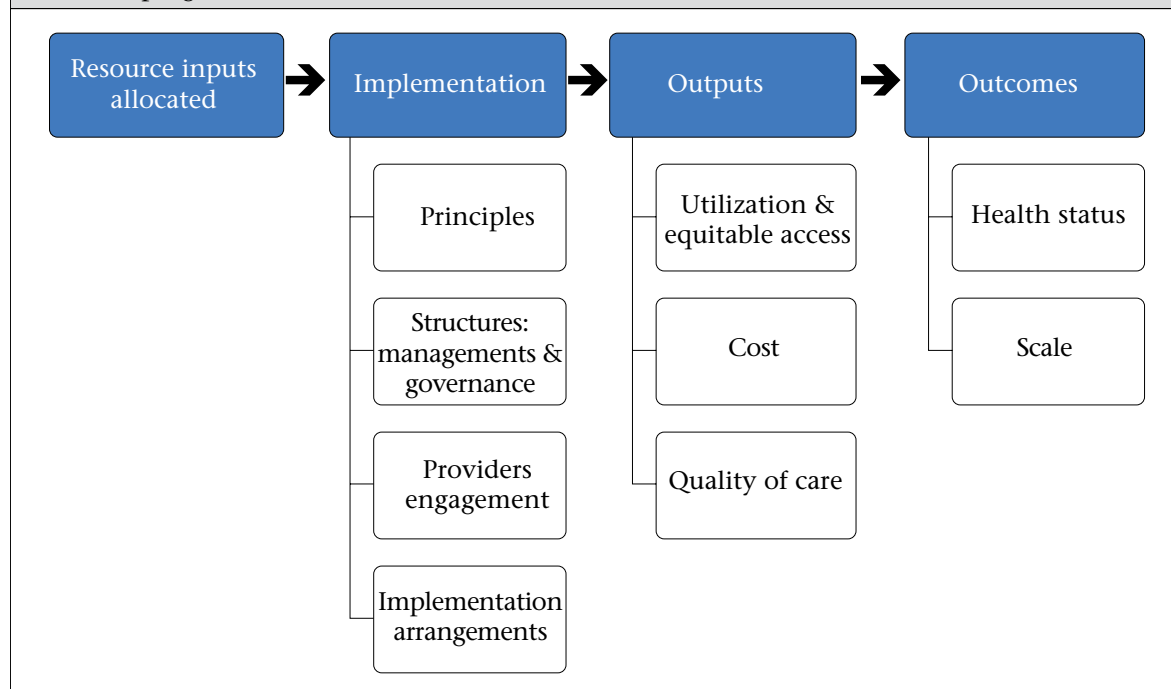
Resource inputs allocated

Implementation

Outputs

Outcomes

Principles

Structures: managements & governance

Providers engagement

Implementation arrangements

Utilization & equitable access

Cost

Quality of care

Health status

Scale